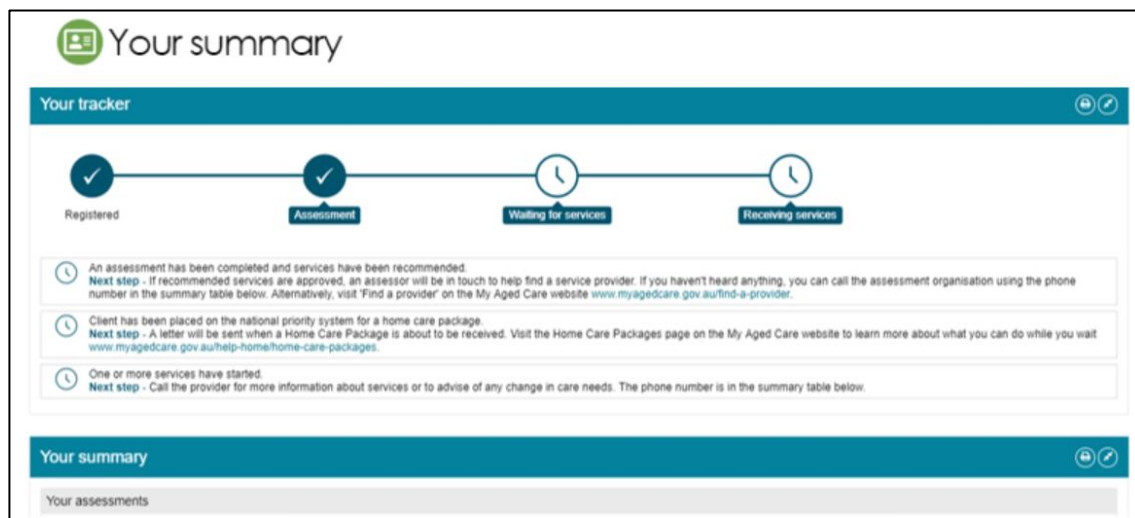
Your summary

Your tracker

Registered

Assessment

Waiting for services

Receiving services

An assessment has been completed and services have been recommended.
Next step - If recommended services are approved, an assessor will be in touch to help find a service provider. If you haven't heard anything, you can call the assessment organisation using the phone number in the summary table below. Alternatively, visit 'Find a provider' on the My Aged Care website www.myagedcare.gov.au/find-a-provider.

Client has been placed on the national priority system for a home care package.
Next step - A letter will be sent when a Home Care Package is about to be received. Visit the Home Care Packages page on the My Aged Care website to learn more about what you can do while you wait www.myagedcare.gov.au/help-home/home-care-packages.

One or more services have started.
Next step - Call the provider for more information about services or to advise of any change in care needs. The phone number is in the summary table below.

Your summary

Your assessments